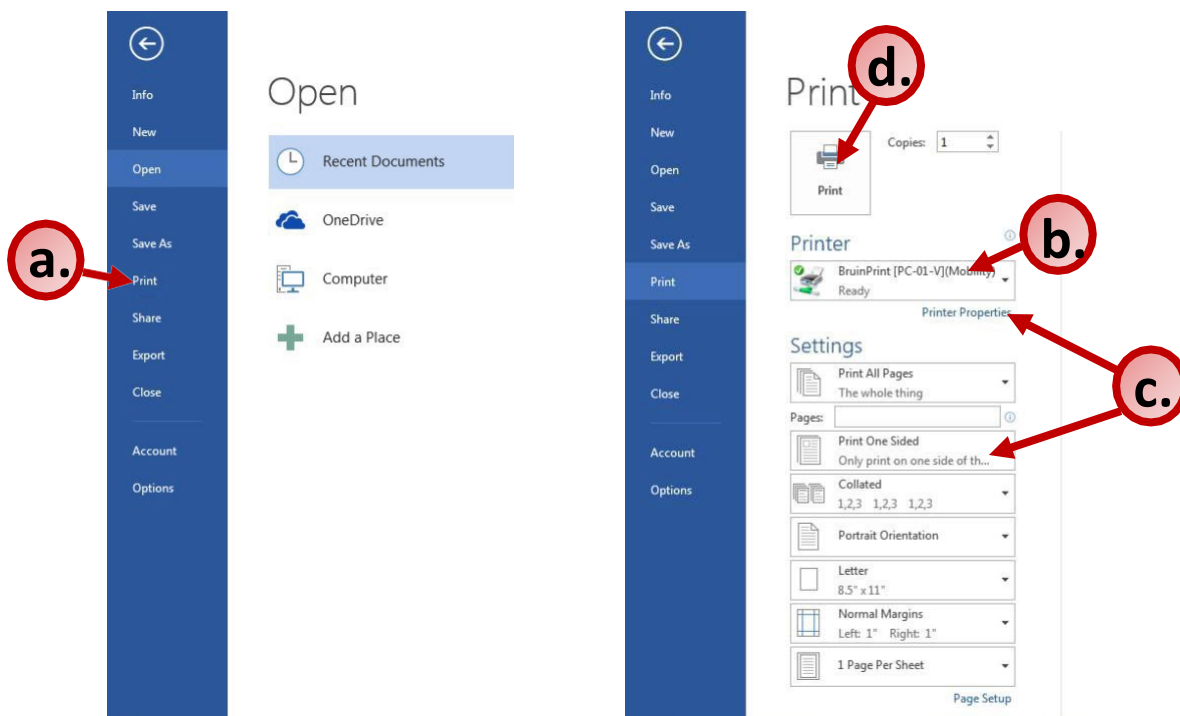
Info
New
Open
Save
Save As
a.
Print
Share
Export
Close
Account
Options

Open

Recent Documents
OneDrive
Computer
Add a Place

Info
New
Open
Save
Save As
Print
Share
Export
Close
Account
Options

Print
d.
Copies: 1
Print

Printer
b.
BruinPrint [PC-01-V](Mobility)
Ready
Printer Properties

Settings
c.
Print All Pages
The whole thing
Pages:
Print One Sided
Only print on one side of th...
Collated
1,2,3 1,2,3 1,2,3
Portrait Orientation
Letter
8.5" x 11"
Normal Margins
Left: 1" Right: 1"
1 Page Per Sheet
Page Setup